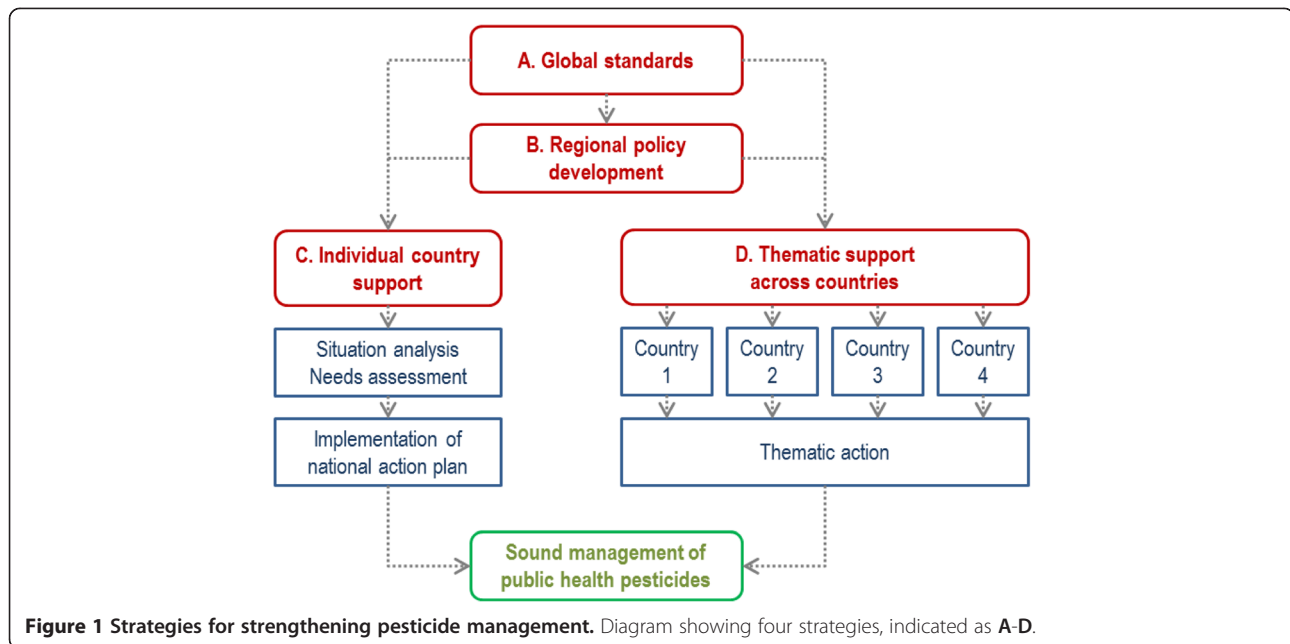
A. Global standards

B. Regional policy development

C. Individual country support

D. Thematic support across countries

Situation analysis
Needs assessment

Implementation of national action plan

Country 1

Country 2

Country 3

Country 4

Thematic action

Sound management of public health pesticides

**Figure 1 Strategies for strengthening pesticide management.** Diagram showing four strategies, indicated as **A**-**D**.